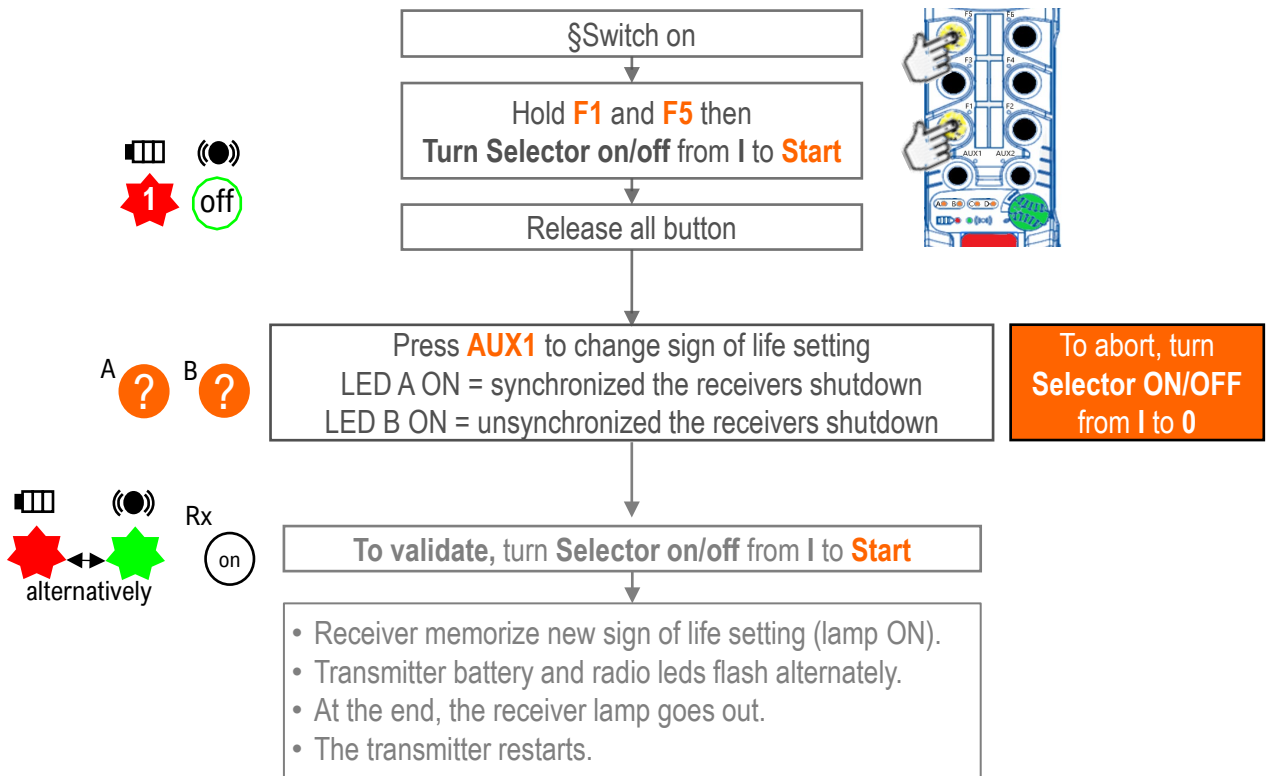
§Switch on

Hold F1 and F5 then
Turn Selector on/off from I to Start

1 off

Release all button

F5 F6
F3 F4
F1 F2
AUX1 AUX2
A B C D

Press AUX1 to change sign of life setting
LED A ON = synchronized the receivers shutdown
LED B ON = unsynchronized the receivers shutdown

A ? B ?

To abort, turn Selector ON/OFF from I to 0

Rx
on
alternatively

To validate, turn Selector on/off from I to Start

• Receiver memorize new sign of life setting (lamp ON).
• Transmitter battery and radio leds flash alternately.
• At the end, the receiver lamp goes out.
• The transmitter restarts.